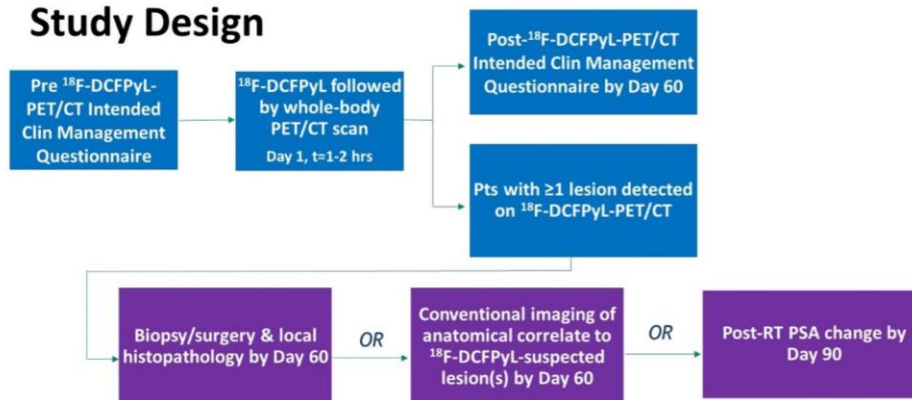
Study Design

Pre $^{18}$F-DCFPyL-PET/CT Intended Clin Management Questionnaire

$^{18}$F-DCFPyL followed by whole-body PET/CT scan
Day 1, t=1-2 hrs

Post-$^{18}$F-DCFPyL-PET/CT Intended Clin Management Questionnaire by Day 60

Pts with ≥1 lesion detected on $^{18}$F-DCFPyL-PET/CT

Biopsy/surgery & local histopathology by Day 60

OR

Conventional imaging of anatomical correlate to $^{18}$F-DCFPyL-suspected lesion(s) by Day 60

OR

Post-RT PSA change by Day 90